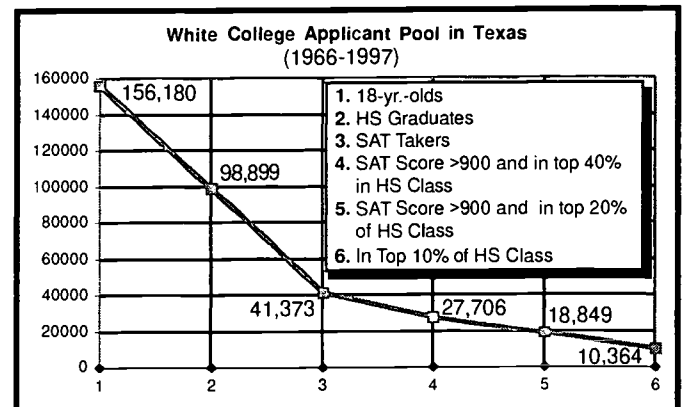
White College Applicant Pool in Texas
(1966-1997)

160000
140000
120000
100000
80000
60000
40000
20000
0

1 2 3 4 5 6

156,180
98,899
41,373
27,706
18,849
10,364

1. 18-yr.-olds
2. HS Graduates
3. SAT Takers
4. SAT Score >900 and in top 40% in HS Class
5. SAT Score >900 and in top 20% of HS Class
6. In Top 10% of HS Class